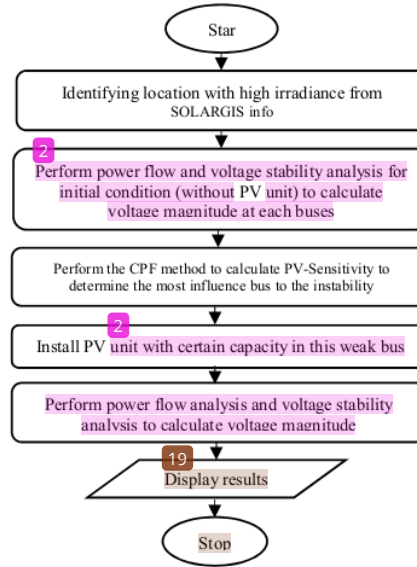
Star

Identifying location with high irradiance from SOLARGIS info

2
Perform power flow and voltage stability analysis for initial condition (without PV unit) to calculate voltage magnitude at each buses

Perform the CPF method to calculate PV-Sensitivity to determine the most influence bus to the instability

2
Install PV unit with certain capacity in this weak bus

Perform power flow analysis and voltage stability analysis to calculate voltage magnitude

19
Display results

Stop